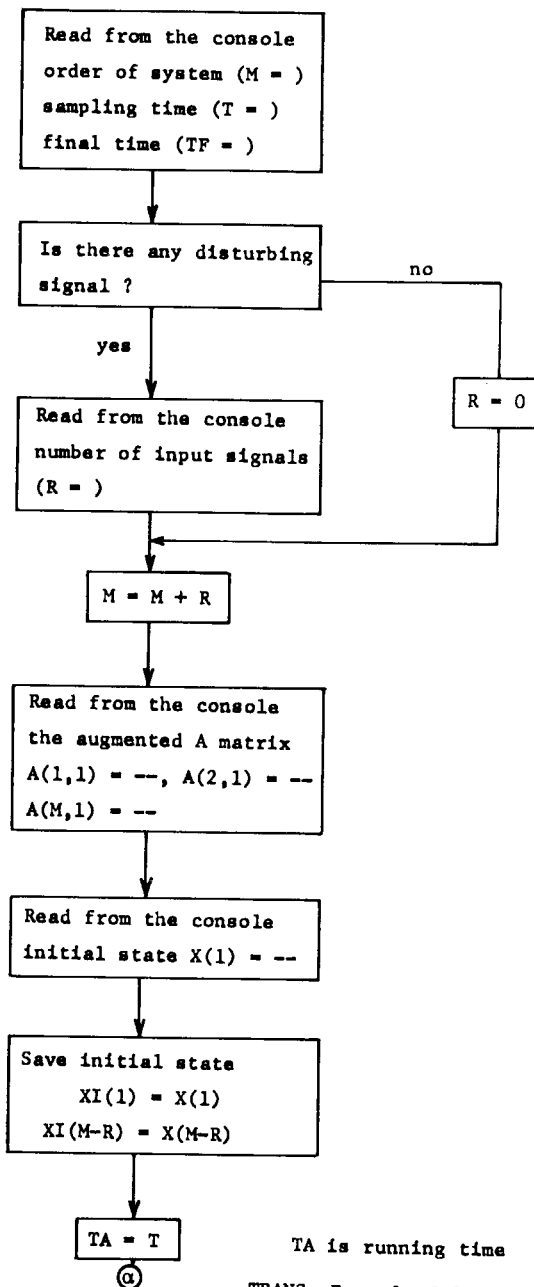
Read from the console
order of system (M = )
sampling time (T = )
final time (TF = )

Is there any disturbing signal ?

no

yes

R = 0

Read from the console
number of input signals
(R = )

M = M + R

Read from the console
the augmented A matrix
A(1,1) = --, A(2,1) = --
A(M,1) = --

Read from the console
initial state X(1) = --

Save initial state
XI(1) = X(1)
XI(M-R) = X(M-R)

TA = T

TA is running time

α

TRANS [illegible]